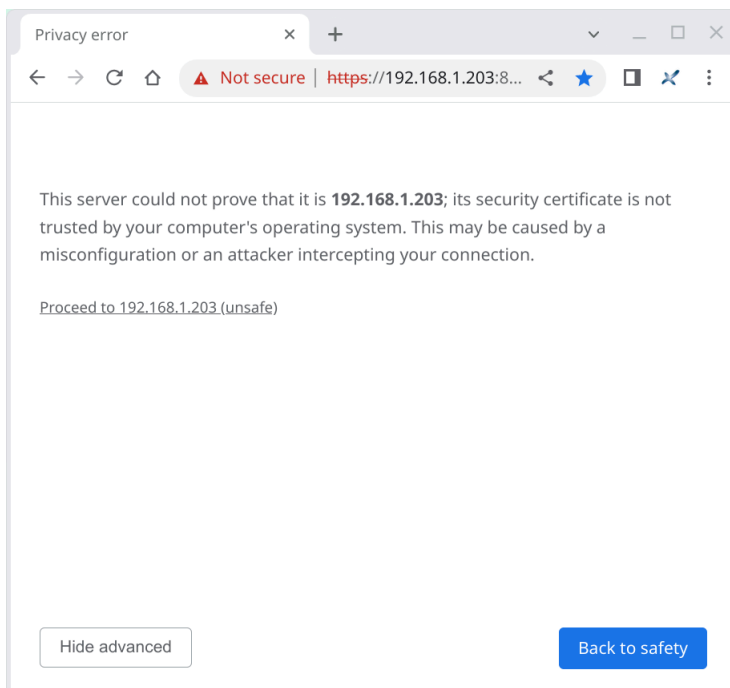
Privacy error

Not secure | https://192.168.1.203:8...

This server could not prove that it is **192.168.1.203**; its security certificate is not trusted by your computer's operating system. This may be caused by a misconfiguration or an attacker intercepting your connection.

Proceed to 192.168.1.203 (unsafe)

Hide advanced

Back to safety